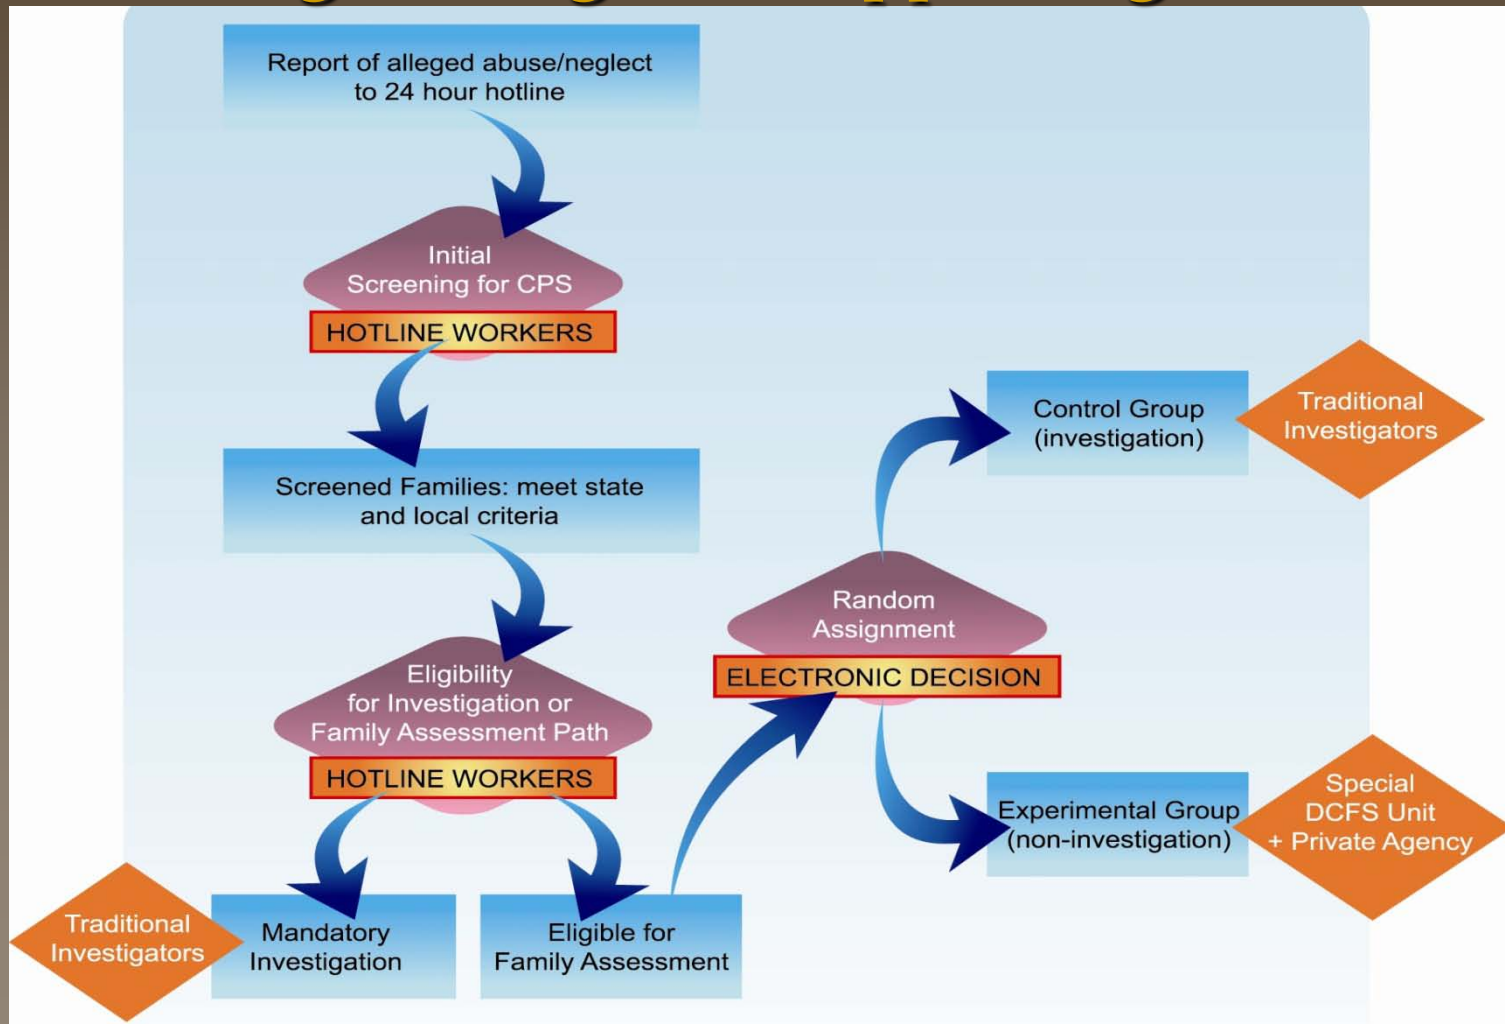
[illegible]

Report of alleged abuse/neglect to 24 hour hotline

Initial Screening for CPS

HOTLINE WORKERS

Screened Families: meet state and local criteria

Eligibility for Investigation or Family Assessment Path

HOTLINE WORKERS

Traditional Investigators

Mandatory Investigation

Eligible for Family Assessment

Random Assignment

ELECTRONIC DECISION

Control Group (investigation)

Traditional Investigators

Experimental Group (non-investigation)

Special DCFS Unit + Private Agency